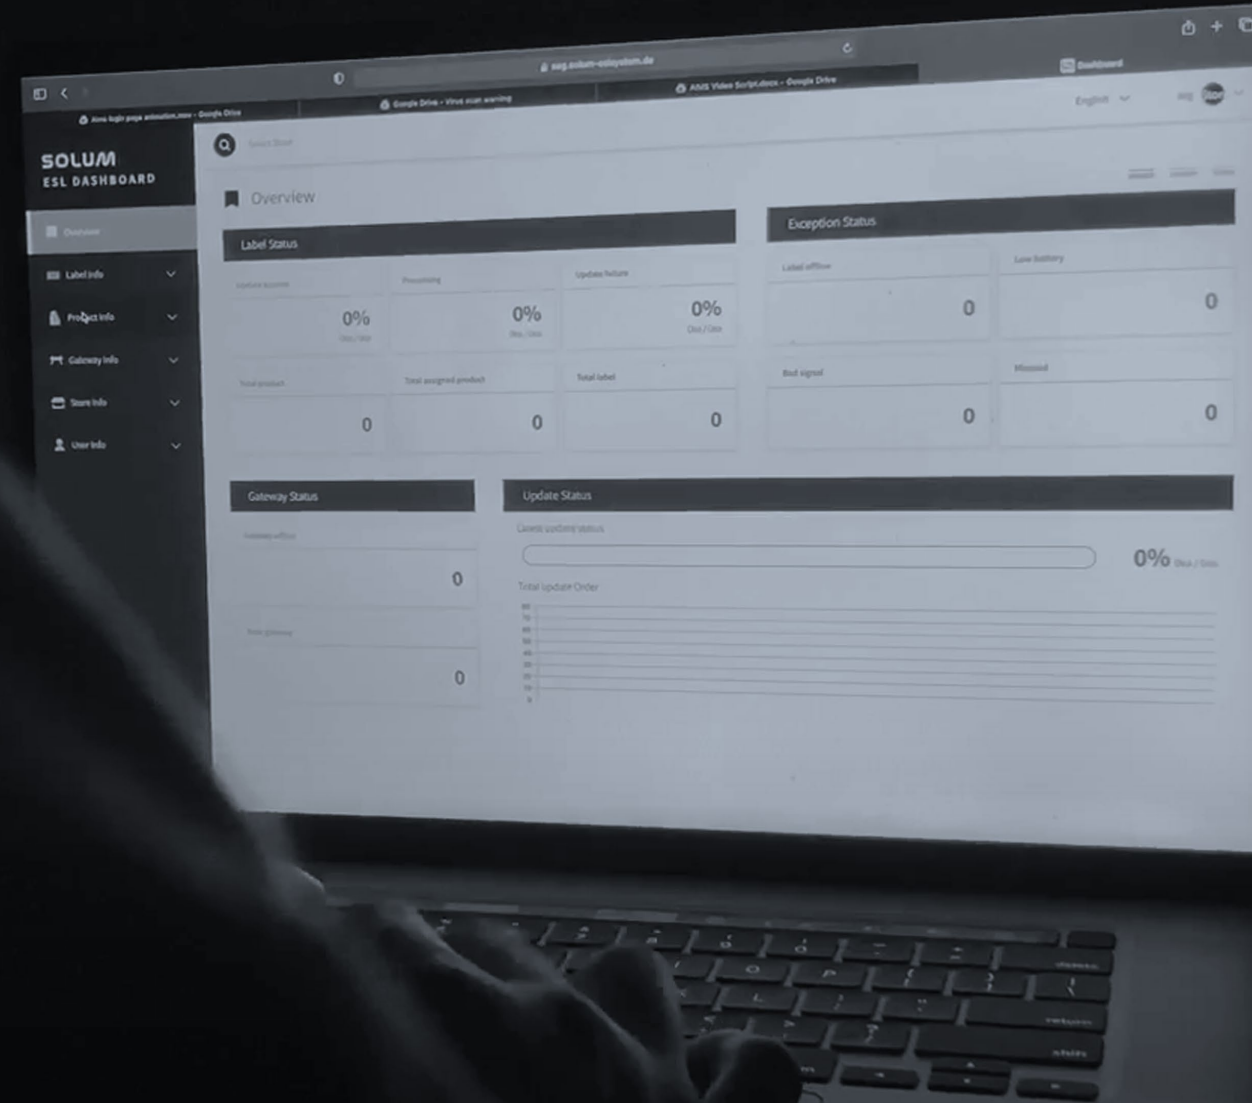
eeg.solum-eslsystem.de

Aims login page animation.mov - Google Drive

Google Drive - Virus scan warning

AIMS Video Script.docx - Google Drive

Dashboard

English

SOLUM
ESL DASHBOARD

Overview

Label Info

Product Info

Gateway Info

Store Info

User Info

Overview

Label Status

Update success

0%

Processing

0%

Update failure

0%

Total product

0

Total assigned product

0

Total label

0

Exception Status

Label offline

0

Low battery

0

Bad signal

0

Misused

0

Gateway Status

Gateway offline

0

Total gateway

0

Update Status

Latest update status

0%

Total update Order